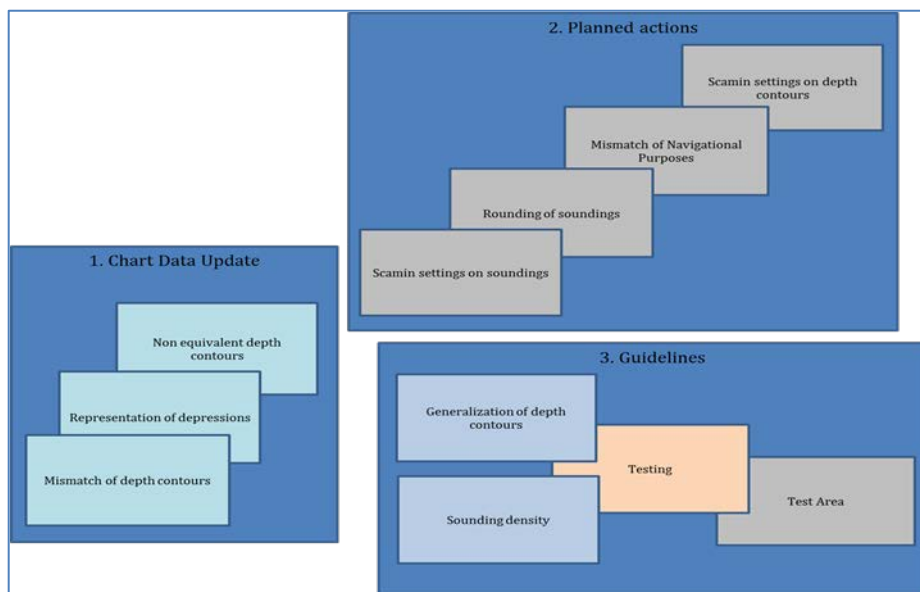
2. Planned actions

Scamin settings on depth contours

Mismatch of Navigational Purposes

Rounding of soundings

Scamin settings on soundings

1. Chart Data Update

Non equivalent depth contours

Representation of depressions

Mismatch of depth contours

3. Guidelines

Generalization of depth contours

Testing

Test Area

Sounding density